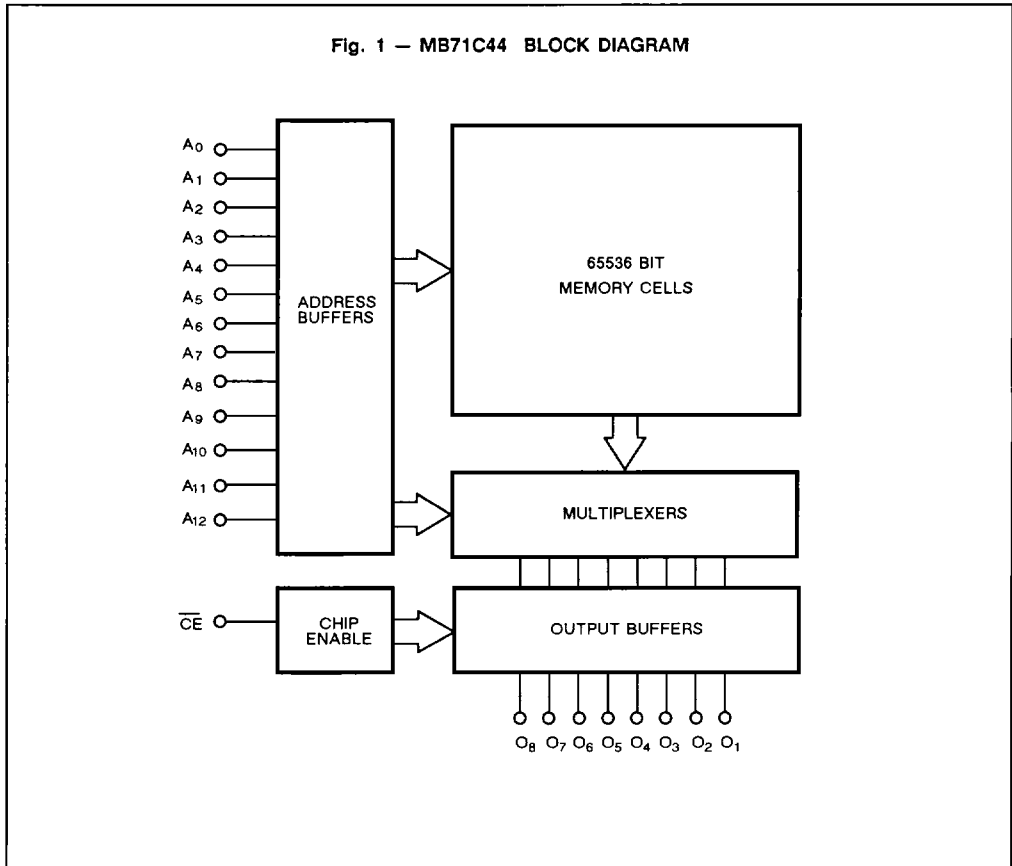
Fig. 1 — MB71C44 BLOCK DIAGRAM

$A_0$
$A_1$
$A_2$
$A_3$
$A_4$
$A_5$
$A_6$
$A_7$
$A_8$
$A_9$
$A_{10}$
$A_{11}$
$A_{12}$

ADDRESS BUFFERS

65536 BIT MEMORY CELLS

MULTIPLEXERS

$\overline{CE}$

CHIP ENABLE

OUTPUT BUFFERS

$O_8$ $O_7$ $O_6$ $O_5$ $O_4$ $O_3$ $O_2$ $O_1$